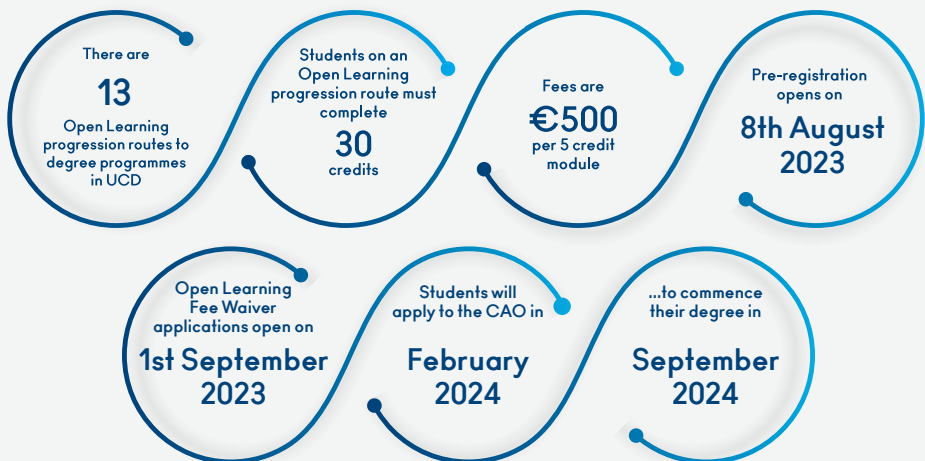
There are

13

Open Learning progression routes to degree programmes in UCD

Students on an Open Learning progression route must complete

30

credits

Fees are

€500

per 5 credit module

Pre-registration opens on

8th August 2023

Open Learning Fee Waiver applications open on

1st September 2023

Students will apply to the CAO in

February 2024

...to commence their degree in

September 2024